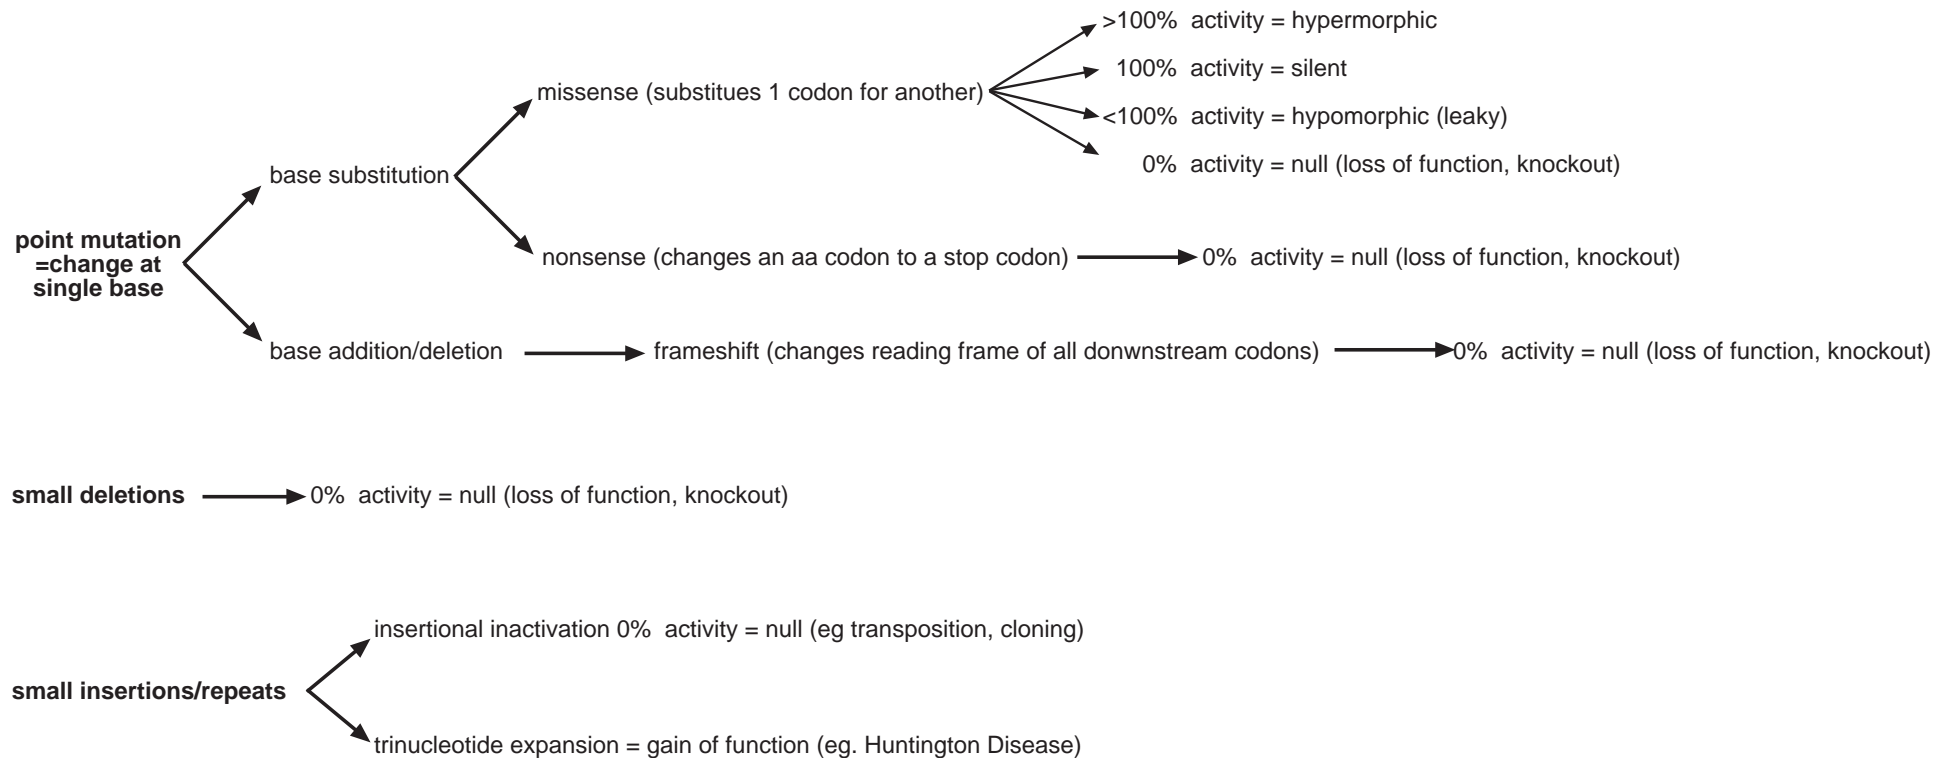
point mutation =change at single base

base substitution

missense (substitues 1 codon for another)

>100% activity = hypermorphic

100% activity = silent

<100% activity = hypomorphic (leaky)

0% activity = null (loss of function, knockout)

nonsense (changes an aa codon to a stop codon) 0% activity = null (loss of function, knockout)

base addition/deletion frameshift (changes reading frame of all donwnstream codons) 0% activity = null (loss of function, knockout)

small deletions 0% activity = null (loss of function, knockout)

small insertions/repeats

insertional inactivation 0% activity = null (eg transposition, cloning)

trinucleotide expansion = gain of function (eg. Huntington Disease)